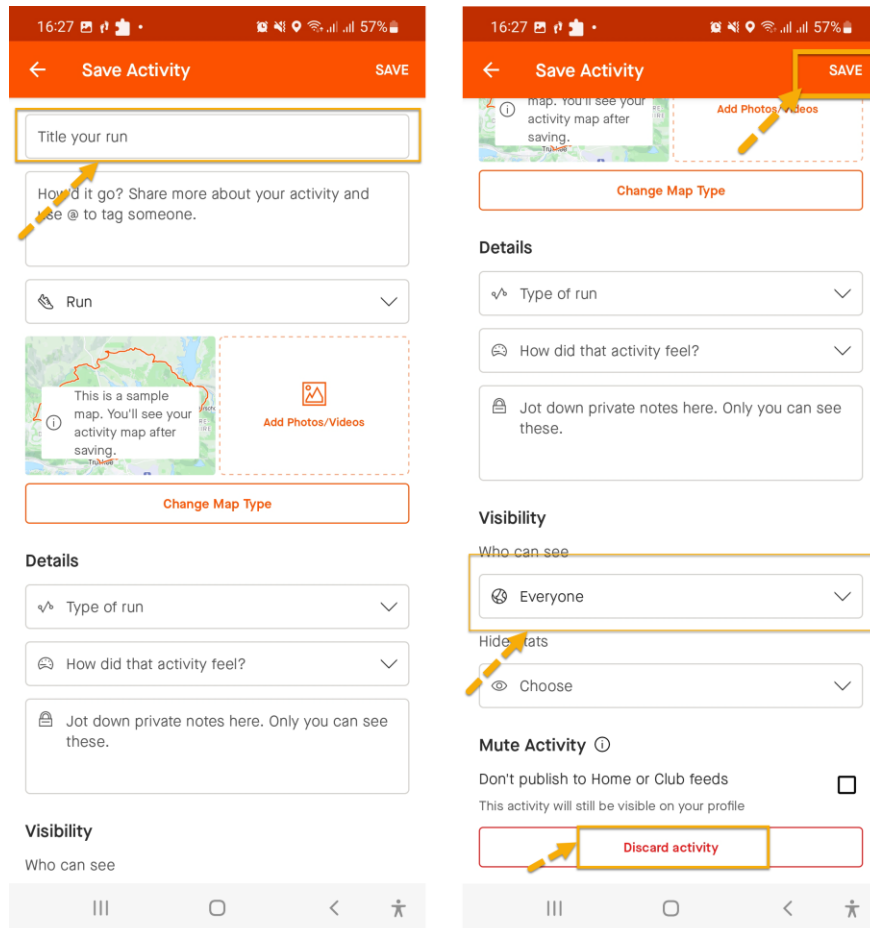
16:27 57%

Save Activity SAVE

Title your run

How'd it go? Share more about your activity and use @ to tag someone.

Run

This is a sample map. You'll see your activity map after saving.

Add Photos/Videos

Change Map Type

Details

Type of run

How did that activity feel?

Jot down private notes here. Only you can see these.

Visibility

Who can see

16:27 57%

Save Activity SAVE

map. You'll see your activity map after saving.

Add Photos/Videos

Change Map Type

Details

Type of run

How did that activity feel?

Jot down private notes here. Only you can see these.

Visibility

Who can see

Everyone

Hide stats

Choose

Mute Activity

Don't publish to Home or Club feeds

This activity will still be visible on your profile

Discard activity